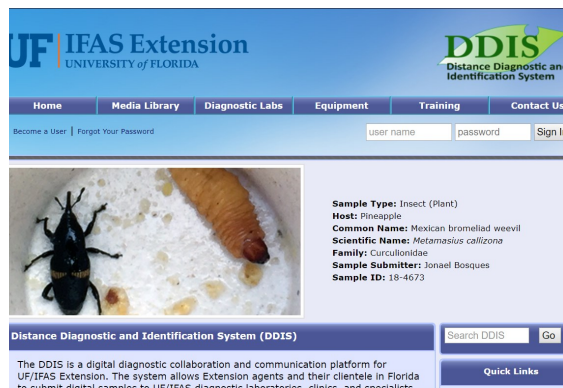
UF IFAS Extension
UNIVERSITY of FLORIDA

DDIS
Distance Diagnostic and Identification System

Home | Media Library | Diagnostic Labs | Equipment | Training | Contact Us

Become a User | Forgot Your Password

user name
password
Sign In

Sample Type: Insect (Plant)
Host: Pineapple
Common Name: Mexican bromeliad weevil
Scientific Name: *Metamasius callizona*
Family: Curculionidae
Sample Submitter: Jonael Bosques
Sample ID: 18-4673

Distance Diagnostic and Identification System (DDIS)

Search DDIS
Go

The DDIS is a digital diagnostic collaboration and communication platform for UF/IFAS Extension. The system allows Extension agents and their clientele in Florida to submit digital samples to UF/IFAS diagnostic laboratories, clinics, and specialists

Quick Links